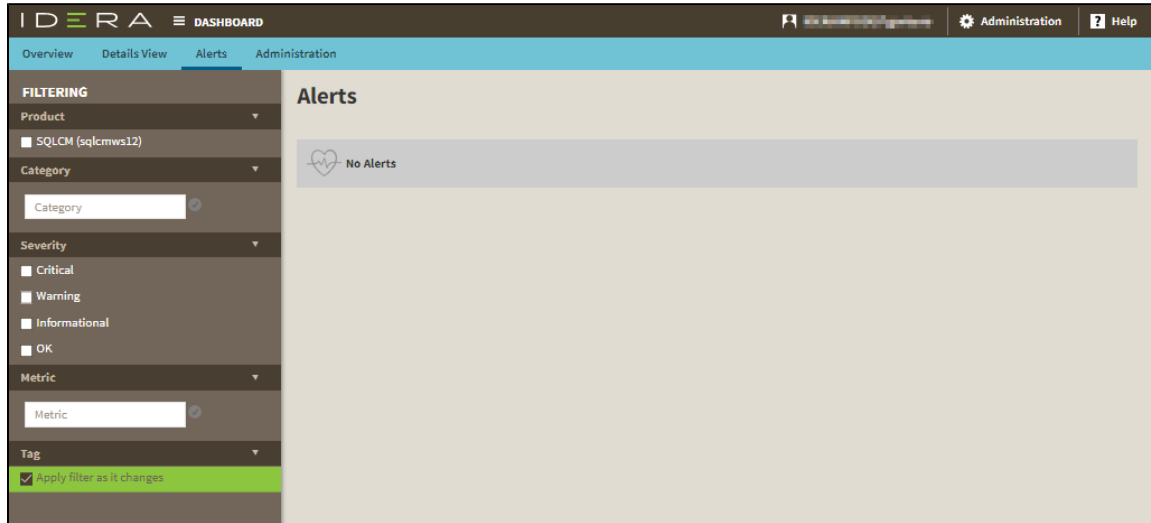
IDERA ≡ DASHBOARD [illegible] Administration Help

Overview Details View Alerts Administration

FILTERING

Product

SQLCM (sqlcmws12)

Category

Category

Severity

Critical

Warning

Informational

OK

Metric

Metric

Tag

Apply filter as it changes

Alerts

No Alerts